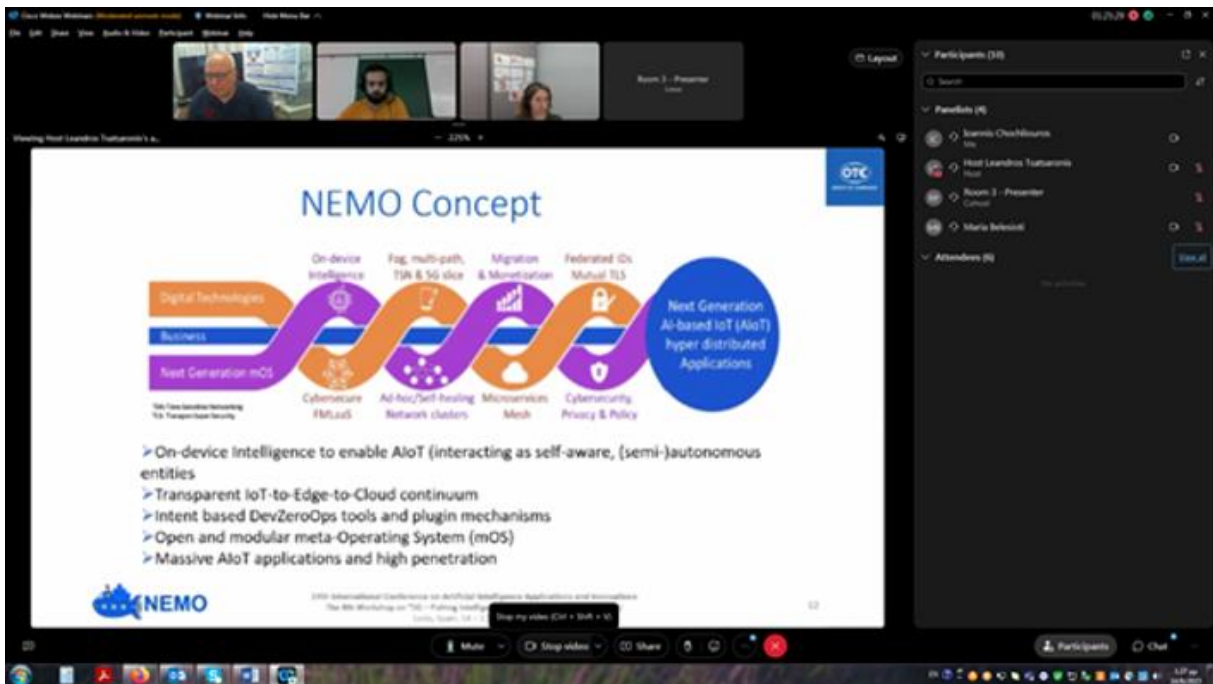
Cisco Webex Webinar

Layout

Room 3 - Presenter

Viewing Host Leandros Tsatsaronis's a...

Participants (10)

Search

Panelists (4)

Ioannis Chochliouros

Host Leandros Tsatsaronis

Host

Room 3 - Presenter

Maria Belesioti

Attendees (6)

View all

OTC

NEMO Concept

On-device Intelligence

Fog, multi-path, TSN & 5G slice

Migration & Monetization

Federated IDs Mutual TLS

Digital Technologies

Business

Next Generation mOS

Next Generation AI-based IoT (AIoT) hyper distributed Applications

Cybersecure FMLaaS

Ad-hoc/Self-healing Network clusters

Microservices Mesh

Cybersecurity, Privacy & Policy

TSN: Time Sensitive Networking
TLS: Transport layer Security

➢On-device Intelligence to enable AIoT (interacting as self-aware, (semi-)autonomous entities
➢Transparent IoT-to-Edge-to-Cloud continuum
➢Intent based DevZeroOps tools and plugin mechanisms
➢Open and modular meta-Operating System (mOS)
➢Massive AIoT applications and high penetration

NEMO

19th International Conference on Artificial Intelligence Applications and Innovations
The 8th Workshop on "5G – Putting Intelligence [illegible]

12

Stop my video (Ctrl + Shift + V)

Mute

Stop video

Share

Participants

Chat